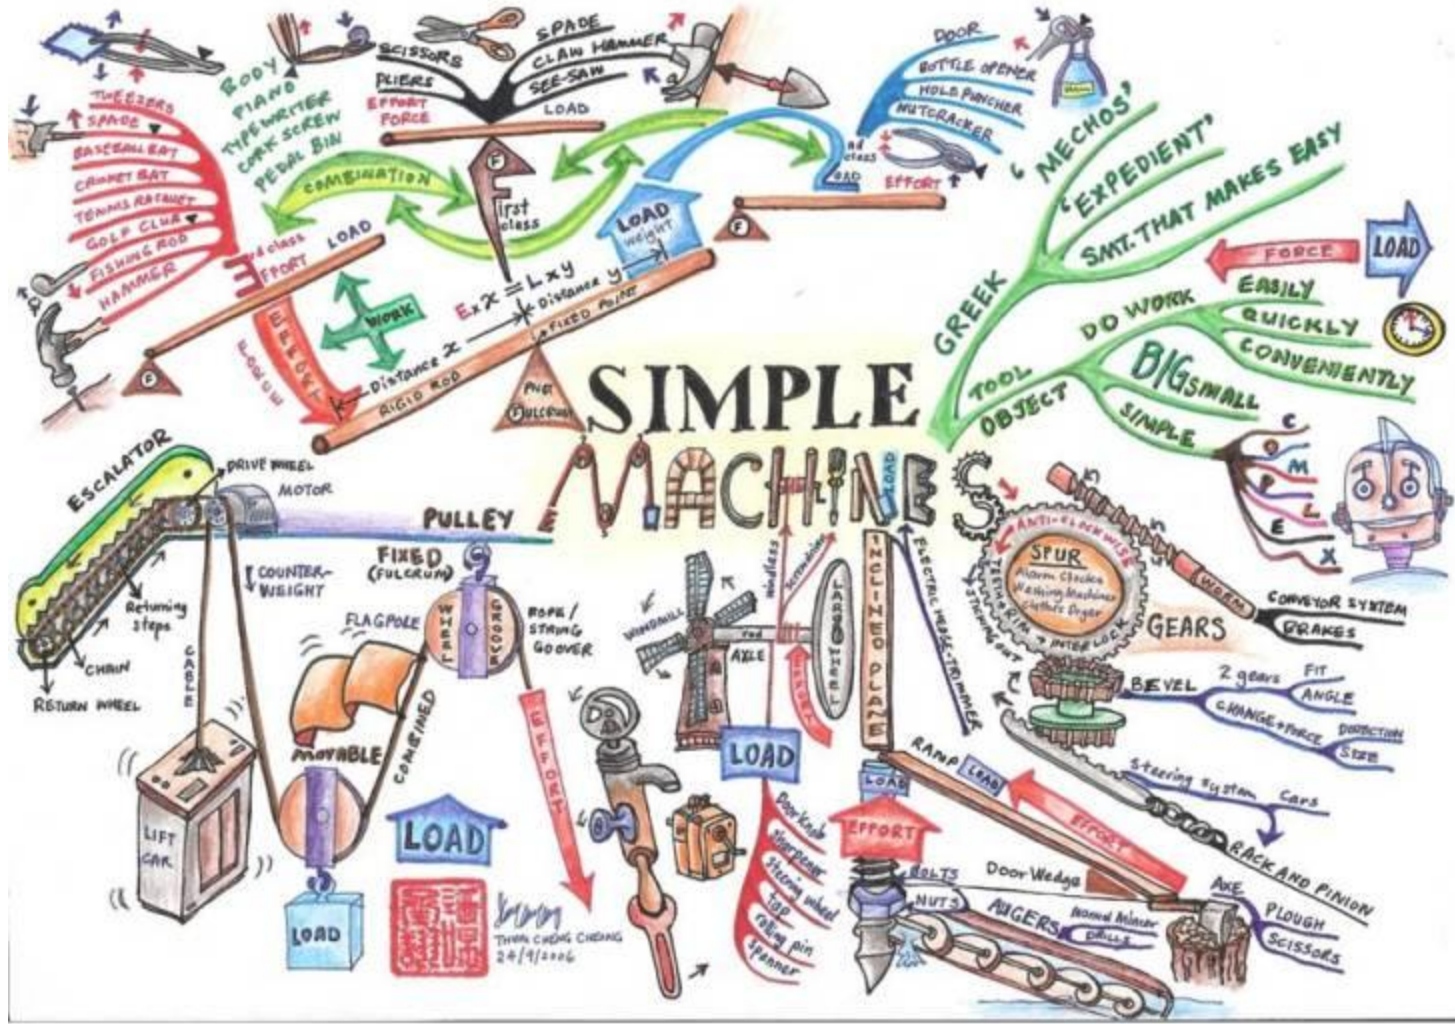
SIMPLE MACHINES

TWEEZERS
SPADE
BASEBALL BAT
CRICKET BAT
TENNIS RACQUET
GOLF CLUB
FISHING ROD
HAMMER

BODY
PIANO
TYPEWRITER
CORK SCREW
PEDAL BIN

SCISSORS
PLIERS
SPADE
CLAW HAMMER
SEE-SAW
EFFORT FORCE
LOAD
First class

COMBINATION
3rd class
EFFORT
LOAD
ELBOW
EFFORT
WORK
E x X = L x Y
Distance x
Distance y
FIXED POINT
RIGID ROD
PIVOT FULCRUM
LOAD weight

DOOR
BOTTLE OPENER
HOLE PUNCHER
NUTCRACKER
2nd class
LOAD
EFFORT

GREEK
'MECHOS'
'EXPEDIENT'
SMT. THAT MAKES EASY
FORCE
LOAD
DO WORK
EASILY
QUICKLY
CONVENIENTLY
BIG SMALL
SIMPLE
TOOL
OBJECT
C
O
M
P
L
E
X

ESCALATOR
DRIVE WHEEL
MOTOR
Returning steps
CHAIN
RETURN WHEEL
CABLE
COUNTER-WEIGHT
LIFT CAR
PULLEY
FIXED (FULCRUM)
WHEEL
GROOVE
ROPE / STRING GO OVER
FLAGPOLE
MOVABLE
COMBINED
EFFORT
LOAD
LOAD
THAN CHENG CHEONG
24/9/2006

WINDMILL
rod
AXLE
windlass
Screwdriver
LARGE WHEEL
EFFORT
LOAD
Door knob
sharpener
steering wheel
tap
rolling pin
spanner

INCLINED PLANE
LOAD
ELECTRIC HEDGE-TRIMMER
RAMP
LOAD
EFFORT
EFFORT
LOAD
BOLTS
NUTS
AUGERS
Door Wedge
Hand mixer
DRILLS
AXE
PLOUGH
SCISSORS

ANTI-CLOCKWISE
SPUR
Alarm Clocks
Washing Machine
Clothes Dryer
TEETH/RIM
STICKING OUT
INTERLOCK
GEARS
WORM
CONVEYOR SYSTEM
BRAKES
BEVEL
2 gears
FIT
ANGLE
CHANGE FORCE
DIRECTION
SIZE
Steering system
cars
RACK AND PINION